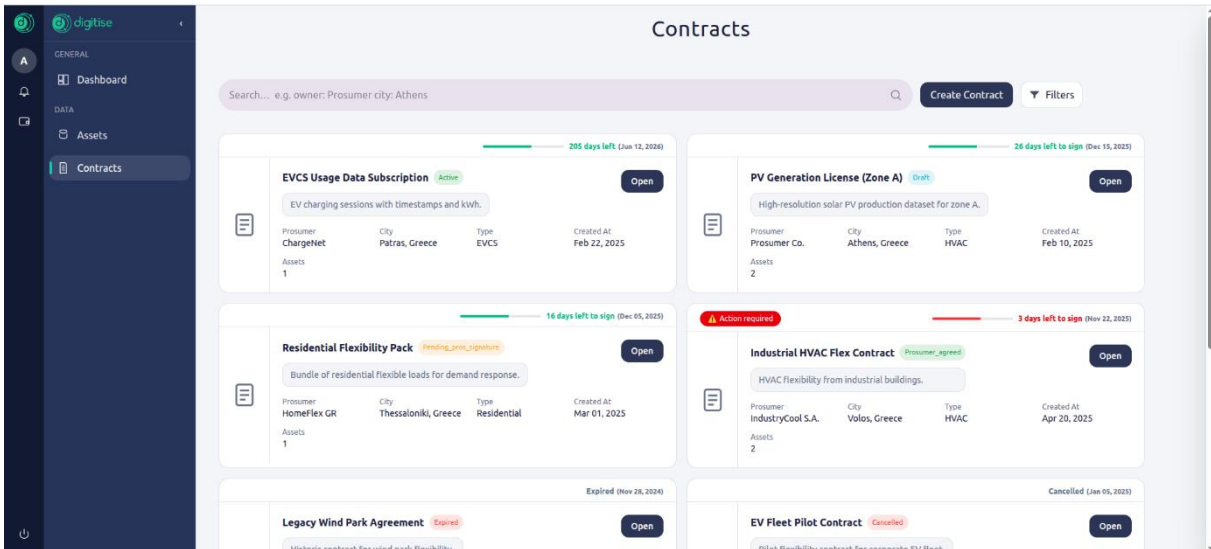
digitise

A

GENERAL

Dashboard

DATA

Assets

Contracts

Contracts

Search... e.g. owner: Prosumer city: Athens

Create Contract

Filters

205 days left (Jun 12, 2026)

EVCS Usage Data Subscription Active

Open

EV charging sessions with timestamps and kWh.

Prosumer
ChargeNet

City
Patras, Greece

Type
EVCS

Created At
Feb 22, 2025

Assets
1

26 days left to sign (Dec 15, 2025)

PV Generation License (Zone A) Draft

Open

High-resolution solar PV production dataset for zone A.

Prosumer
Prosumer Co.

City
Athens, Greece

Type
HVAC

Created At
Feb 10, 2025

Assets
2

16 days left to sign (Dec 05, 2025)

Residential Flexibility Pack Pending_pros_signature

Open

Bundle of residential flexible loads for demand response.

Prosumer
HomeFlex GR

City
Thessaloniki, Greece

Type
Residential

Created At
Mar 01, 2025

Assets
1

Action required

3 days left to sign (Nov 22, 2025)

Industrial HVAC Flex Contract Prosumer_agreed

Open

HVAC flexibility from industrial buildings.

Prosumer
IndustryCool S.A.

City
Volos, Greece

Type
HVAC

Created At
Apr 20, 2025

Assets
2

Expired (Nov 28, 2024)

Legacy Wind Park Agreement Expired

Open

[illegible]

Cancelled (Jan 05, 2025)

EV Fleet Pilot Contract Cancelled

Open

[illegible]